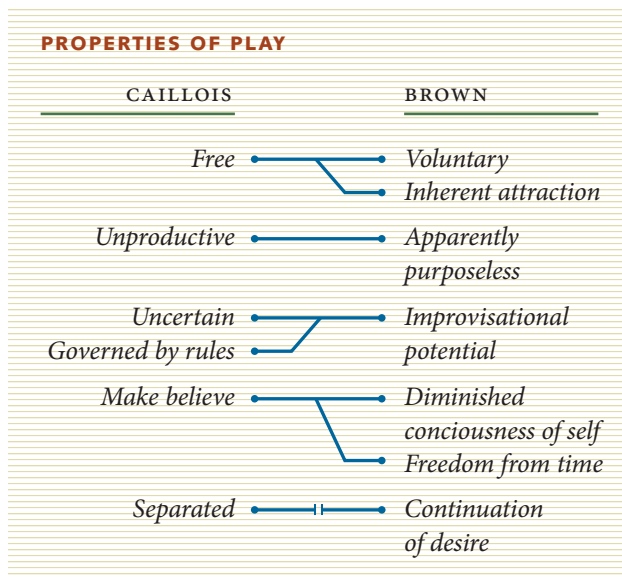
PROPERTIES OF PLAY

CAILLOIS

BROWN

Free — Voluntary
Inherent attraction

Unproductive — Apparently purposeless

Uncertain
Governed by rules — Improvisational potential

Make believe — Diminished conciousness of self
Freedom from time

Separated — Continuation of desire